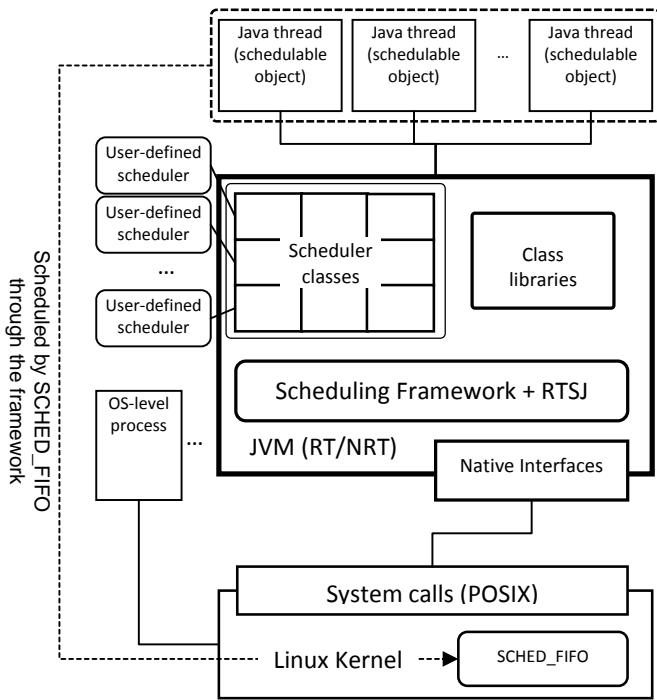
Java thread (schedulable object)

Java thread (schedulable object)

...

Java thread (schedulable object)

Scheduled by SCHED_FIFO through the framework

User-defined scheduler

User-defined scheduler

...

User-defined scheduler

Scheduler classes

Class libraries

Scheduling Framework + RTSJ

OS-level process

...

JVM (RT/NRT)

Native Interfaces

System calls (POSIX)

Linux Kernel

SCHED_FIFO